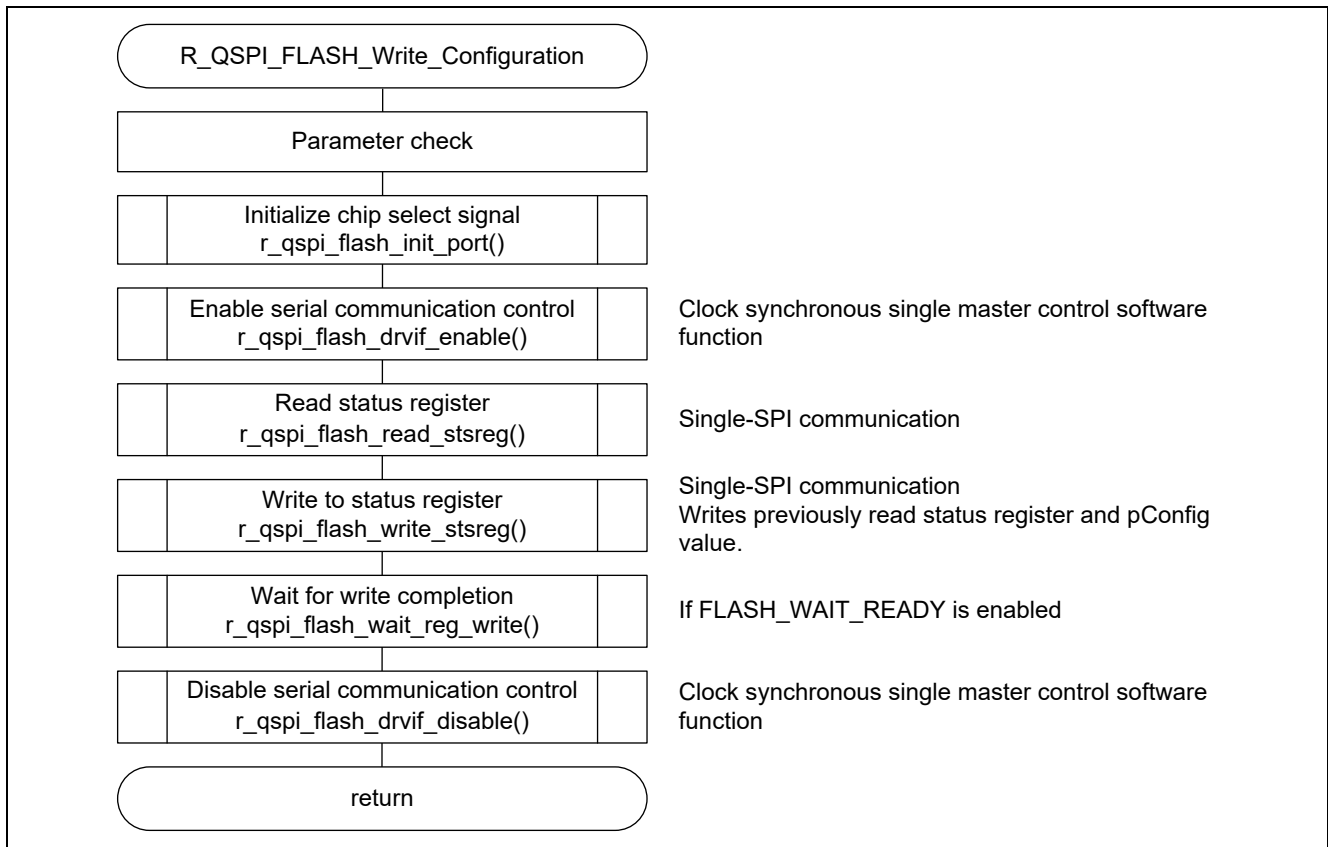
R_QSPI_FLASH_Write_Configuration

Parameter check

Initialize chip select signal
r_qspi_flash_init_port()

Enable serial communication control
r_qspi_flash_drvif_enable()

Clock synchronous single master control software function

Read status register
r_qspi_flash_read_stsreg()

Single-SPI communication

Write to status register
r_qspi_flash_write_stsreg()

Single-SPI communication
Writes previously read status register and pConfig value.

Wait for write completion
r_qspi_flash_wait_reg_write()

If FLASH_WAIT_READY is enabled

Disable serial communication control
r_qspi_flash_drvif_disable()

Clock synchronous single master control software function

return